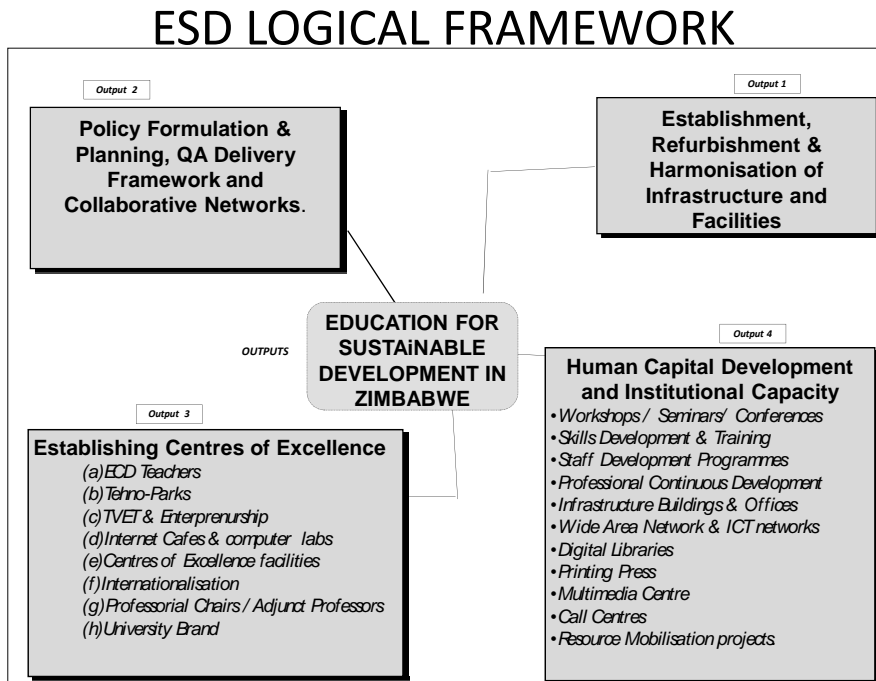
ESD LOGICAL FRAMEWORK

Output 2

Policy Formulation & Planning, QA Delivery Framework and Collaborative Networks.

Output 1

Establishment, Refurbishment & Harmonisation of Infrastructure and Facilities

OUTPUTS

EDUCATION FOR SUSTAiNABLE DEVELOPMENT IN ZIMBABWE

Output 4

Human Capital Development and Institutional Capacity
•Workshops / Seminars/ Conferences
•Skills Development & Training
•Staff Development Programmes
•Professional Continuous Development
•Infrastructure Buildings & Offices
•Wide Area Network & ICT networks
•Digital Libraries
•Printing Press
•Multimedia Centre
•Call Centres
•Resource Mobilisation projects

Output 3

Establishing Centres of Excellence
(a)ECD Teachers
(b)Tehno-Parks
(c)TVET & Enterprenurship
(d)Internet Cafes & computer labs
(e)Centres of Excellence facilities
(f)Internationalisation
(g)Professorial Chairs / Adjunct Professors
(h)University Brand